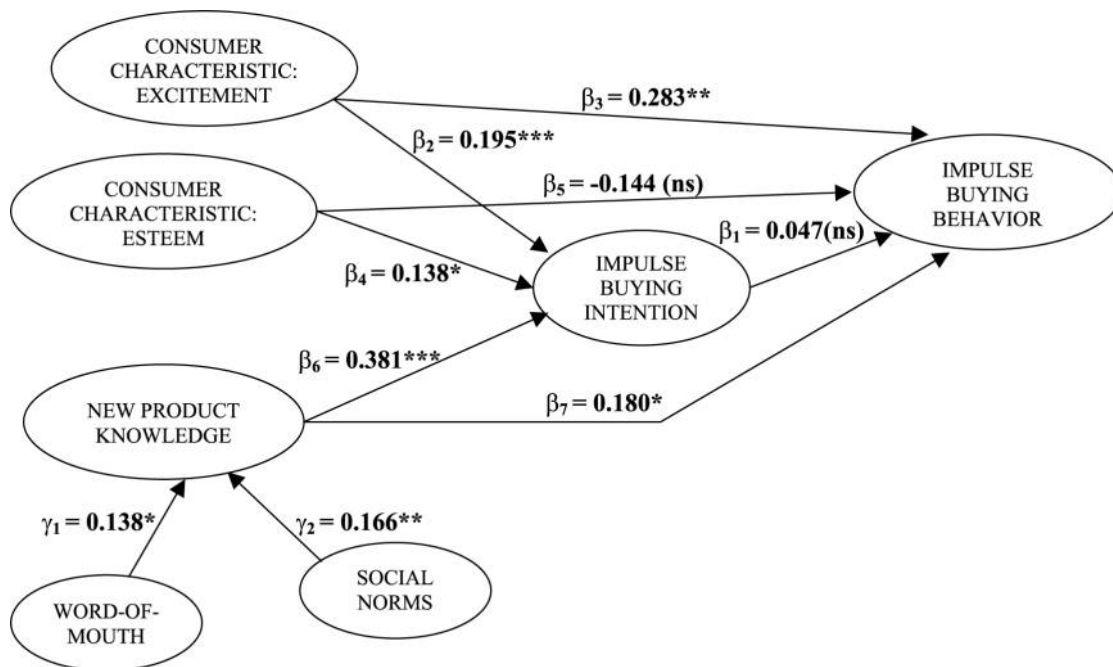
CONSUMER CHARACTERISTIC: EXCITEMENT

$\beta_3$ = 0.283**

$\beta_2$ = 0.195***

CONSUMER CHARACTERISTIC: ESTEEM

$\beta_5$ = -0.144 (ns)

IMPULSE BUYING BEHAVIOR

$\beta_1$ = 0.047(ns)

$\beta_4$ = 0.138*

IMPULSE BUYING INTENTION

$\beta_6$ = 0.381***

NEW PRODUCT KNOWLEDGE

$\beta_7$ = 0.180*

$\gamma_1$ = 0.138*

$\gamma_2$ = 0.166**

SOCIAL NORMS

WORD-OF-MOUTH